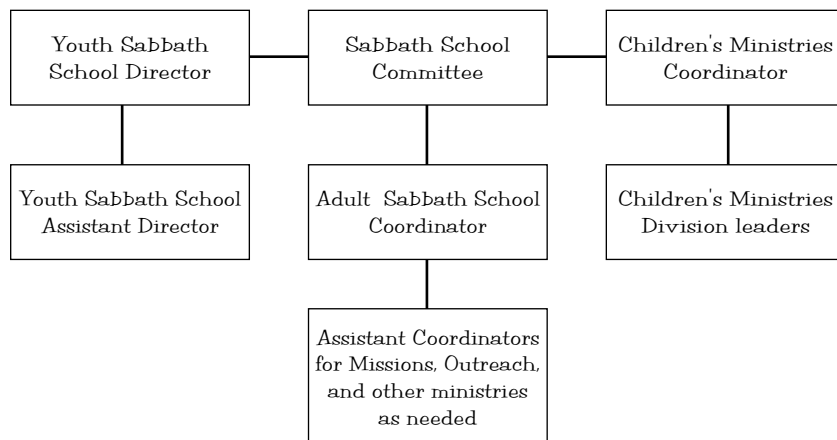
Youth Sabbath School Director

Sabbath School Committee

Children's Ministries Coordinator

Youth Sabbath School Assistant Director

Adult Sabbath School Coordinator

Children's Ministries Division leaders

Assistant Coordinators for Missions, Outreach, and other ministries as needed